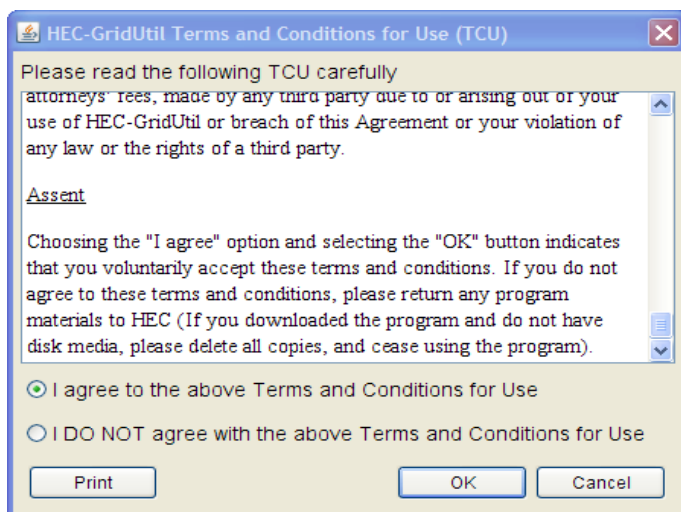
HEC-GridUtil Terms and Conditions for Use (TCU)

Please read the following TCU carefully

attorneys' fees, made by any third party due to or arising out of your use of HEC-GridUtil or breach of this Agreement or your violation of any law or the rights of a third party.

Assent

Choosing the "I agree" option and selecting the "OK" button indicates that you voluntarily accept these terms and conditions. If you do not agree to these terms and conditions, please return any program materials to HEC (If you downloaded the program and do not have disk media, please delete all copies, and cease using the program).

I agree to the above Terms and Conditions for Use

I DO NOT agree with the above Terms and Conditions for Use

Print

OK

Cancel